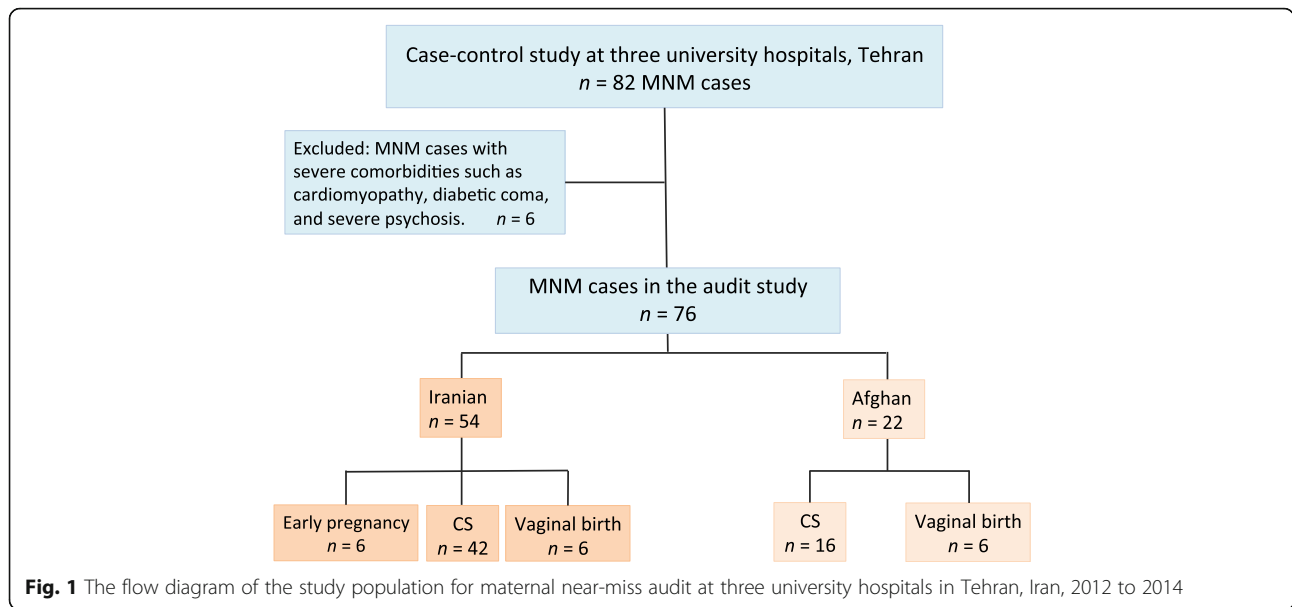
Case-control study at three university hospitals, Tehran
$n$ = 82 MNM cases

Excluded: MNM cases with severe comorbidities such as cardiomyopathy, diabetic coma, and severe psychosis. $n$ = 6

MNM cases in the audit study
$n$ = 76

Iranian
$n$ = 54

Afghan
$n$ = 22

Early pregnancy
$n$ = 6

CS
$n$ = 42

Vaginal birth
$n$ = 6

CS
$n$ = 16

Vaginal birth
$n$ = 6

**Fig. 1** The flow diagram of the study population for maternal near-miss audit at three university hospitals in Tehran, Iran, 2012 to 2014